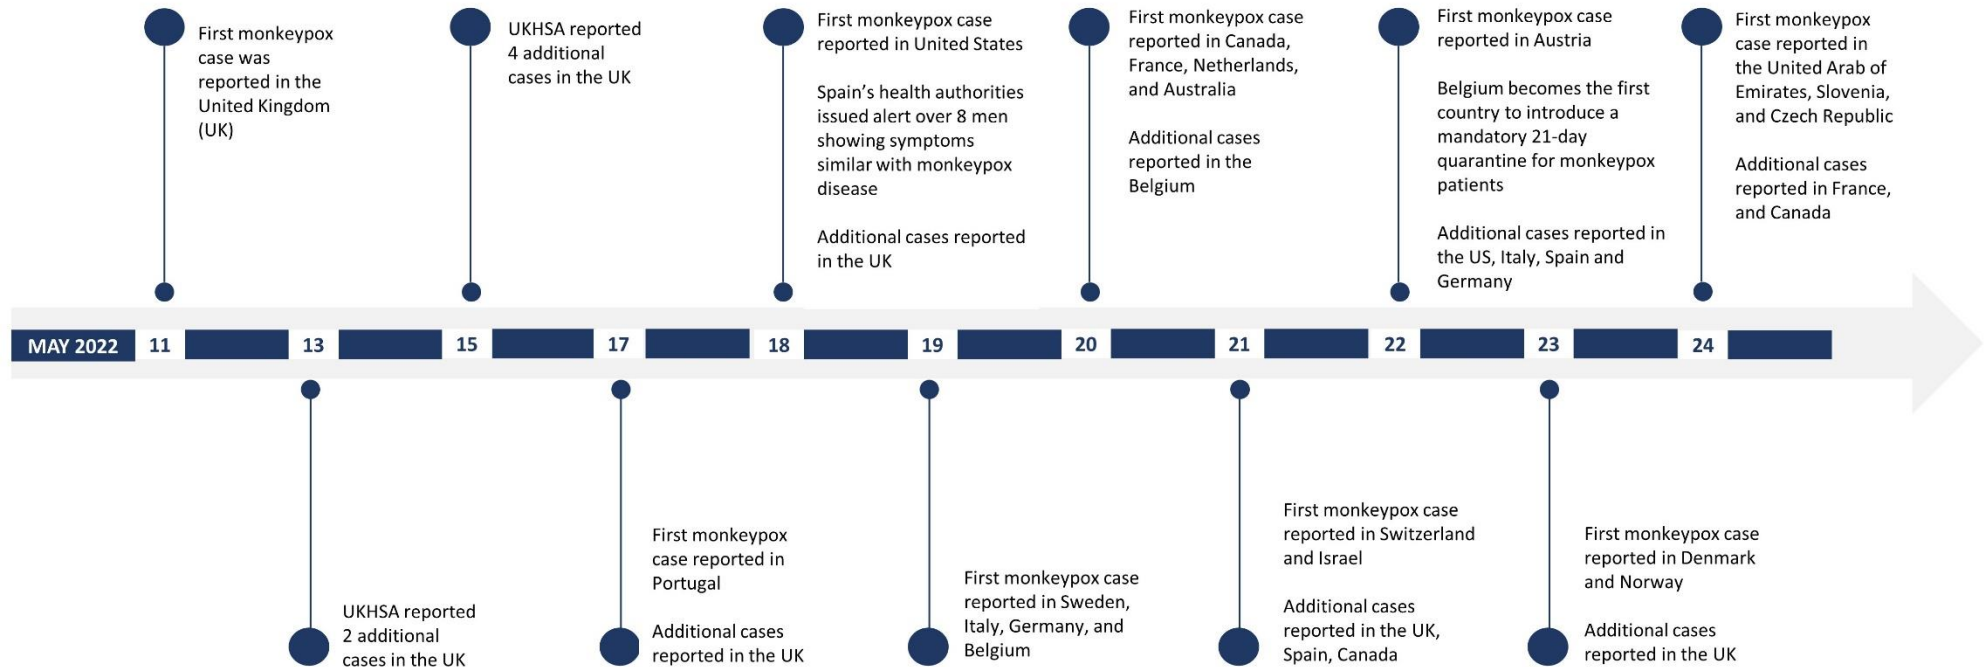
First monkeypox case was reported in the United Kingdom (UK)

UKHSA reported 4 additional cases in the UK

First monkeypox case reported in United States

Spain's health authorities issued alert over 8 men showing symptoms similar with monkeypox disease

Additional cases reported in the UK

First monkeypox case reported in Canada, France, Netherlands, and Australia

Additional cases reported in the Belgium

First monkeypox case reported in Austria

Belgium becomes the first country to introduce a mandatory 21-day quarantine for monkeypox patients

Additional cases reported in the US, Italy, Spain and Germany

First monkeypox case reported in the United Arab of Emirates, Slovenia, and Czech Republic

Additional cases reported in France, and Canada

MAY 2022 11 13 15 17 18 19 20 21 22 23 24

UKHSA reported 2 additional cases in the UK

First monkeypox case reported in Portugal

Additional cases reported in the UK

First monkeypox case reported in Sweden, Italy, Germany, and Belgium

First monkeypox case reported in Switzerland and Israel

Additional cases reported in the UK, Spain, Canada

First monkeypox case reported in Denmark and Norway

Additional cases reported in the UK